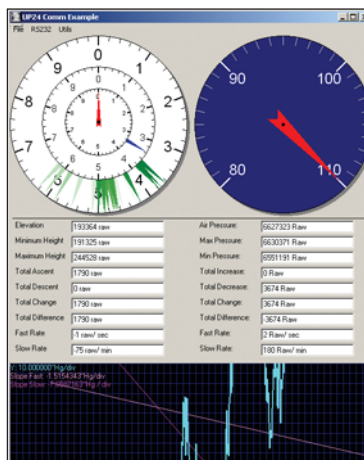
UP24 Comm Example
File RS232 Utils

0
9 1
8 2
7 3
6 4
5

90 100
80 110

Elevation 193364 raw
Minimum Height 191325 raw
Maximum Height 244528 raw
Total Ascent 1790 raw
Total Descent 0 raw
Total Change 1790 raw
Total Difference 1790 raw
Fast Rate -1 raw/ sec
Slow Rate -75 raw/ min

Air Pressure: 6627323 Raw
Max Pressure: 6630371 Raw
Min Pressure: 6551191 Raw
Total Increase: 0 Raw
Total Decrease: 3674 Raw
Total Change: 3674 Raw
Total Difference: 3674 Raw
Fast Rate: 2 Raw/ sec
Slow Rate: 180 Raw/ min

V: 10.000000"Hg/div
Slope Fast: -1.5154343"Hg/div
Slope Slow: -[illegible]"Hg/div